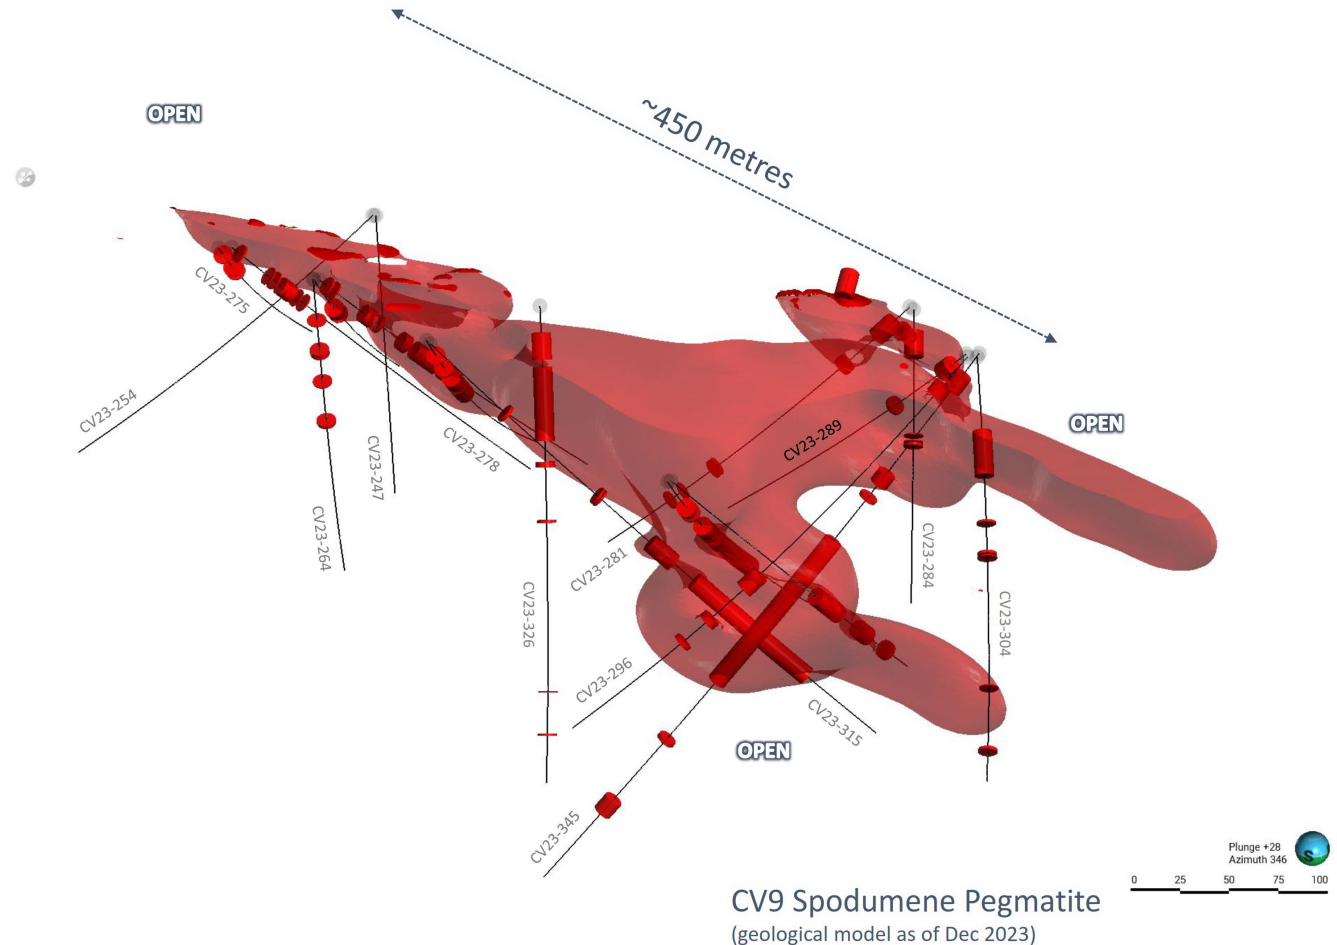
~450 metres

OPEN

OPEN

OPEN

CV23-275

CV23-254

CV23-247

CV23-264

CV23-278

CV23-289

CV23-326

CV23-281

CV23-284

CV23-304

CV23-296

CV23-315

CV23-345

Plunge +28
Azimuth 346

0 25 50 75 100

CV9 Spodumene Pegmatite
(geological model as of Dec 2023)